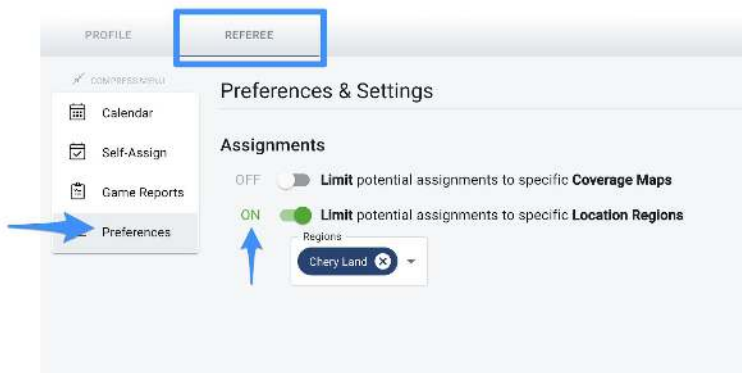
PROFILE

REFEREE

COMPRESS MENU

Calendar

Self-Assign

Game Reports

Preferences

Preferences & Settings

Assignments

OFF **Limit** potential assignments to specific **Coverage Maps**

ON **Limit** potential assignments to specific **Location Regions**

Regions

Chery Land